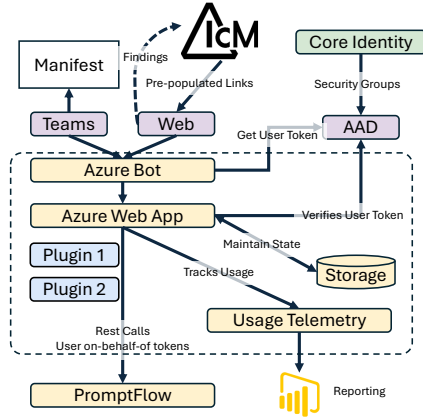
ICM
Manifest
Findings
Core Identity
Pre-populated Links
Security Groups
Teams
Web
Get User Token
AAD
Azure Bot
Azure Web App
Verifies User Token
Maintain State
Plugin 1
Tracks Usage
Storage
Plugin 2
Usage Telemetry
Rest Calls
User on-behalf-of tokens
PromptFlow
Reporting